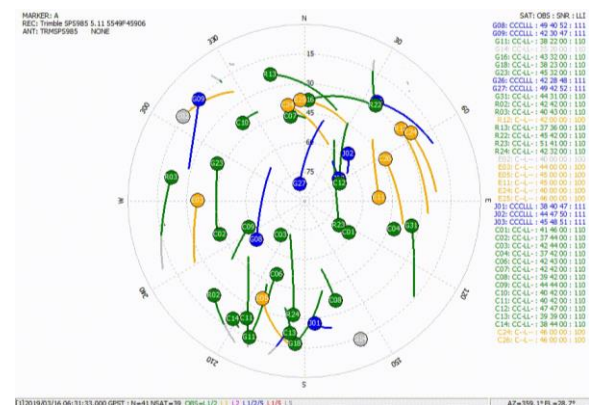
MARKER: A
REC: Trimble SPS985 5.11 5549F45906
ANT: TRMSPS985 NONE

SAT : OBS : SNR : LLI
G08: CCCLLL : 49 40 52 : 111
G09: CCCLLL : 42 30 47 : 111
G11: CC-LL- : 38 22 00 : 110
G16: CC-LL- : 43 32 00 : 110
G18: CC-LL- : 38 23 00 : 110
G23: CC-LL- : 45 32 00 : 110
G26: CCCLLL : 42 28 48 : 111
G27: CCCLLL : 49 42 52 : 111
G31: CC-LL- : 44 31 00 : 110
R02: CC-LL- : 42 42 00 : 110
R03: CC-LL- : 40 43 00 : 110
R12: C--L-- : 42 00 00 : 100
R13: CC-LL- : 37 36 00 : 110
R22: CC-LL- : 45 42 00 : 110
R23: CC-LL- : 51 41 00 : 110
R24: CC-LL- : 42 32 00 : 110
E02: C--L-- : 40 00 00 : 100
E05: C--L-- : 44 00 00 : 100
E09: C--L-- : 45 00 00 : 100
E11: C--L-- : 48 00 00 : 100
E25: C--L-- : 44 00 00 : 100
J01: CCCLLL : 38 40 47 : 111
J02: CCCLLL : 44 47 50 : 111
J03: CCCLLL : 45 48 51 : 111
C01: CC-LL- : 41 46 00 : 110
C02: CC-LL- : 37 44 00 : 110
C03: CC-LL- : 42 44 00 : 110
C04: CC-LL- : 37 42 00 : 110
C06: CC-LL- : 42 43 00 : 110
C07: CC-LL- : 42 42 00 : 110
C08: CC-LL- : 39 42 00 : 110
C09: CC-LL- : 44 44 00 : 110
C10: CC-LL- : 40 42 00 : 110
C11: CC-LL- : 40 42 00 : 110
C12: CC-LL- : 47 47 00 : 110
C13: CC-LL- : 39 39 00 : 110
C14: CC-LL- : 38 44 00 : 110
C24: C--L-- : 46 00 00 : 100
C26: C--L-- : 46 00 00 : 100

N
30
60
E
120
150
S
210
240
W
300
330
15
45
75

G11 G16 G09 G26 G27 G23 G31 G08 C10 C07 C12 C03 C01 C02 C06 C08 C11 C14 C13 C09 C04 R02 R03 R24 R22 R23 J01 J02 J03 E25

2019/03/16 06:31:33.000 GPST : NsAT=39 OBS=L1/2 | L2 | L1/2/5 | L1/5 | L1

AZ=359.1° EL=28.7°